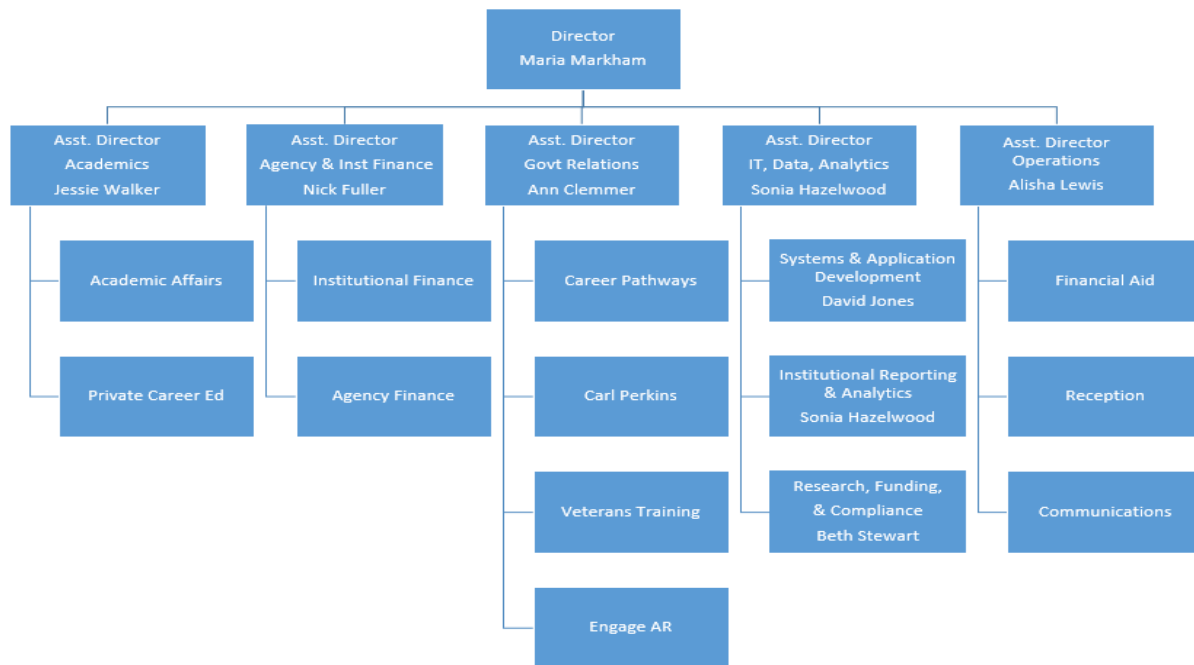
Director
Maria Markham

Asst. Director
Academics
Jessie Walker

Academic Affairs

Private Career Ed

Asst. Director
Agency & Inst Finance
Nick Fuller

Institutional Finance

Agency Finance

Asst. Director
Govt Relations
Ann Clemmer

Career Pathways

Carl Perkins

Veterans Training

Engage AR

Asst. Director
IT, Data, Analytics
Sonia Hazelwood

Systems & Application Development
David Jones

Institutional Reporting & Analytics
Sonia Hazelwood

Research, Funding, & Compliance
Beth Stewart

Asst. Director
Operations
Alisha Lewis

Financial Aid

Reception

Communications